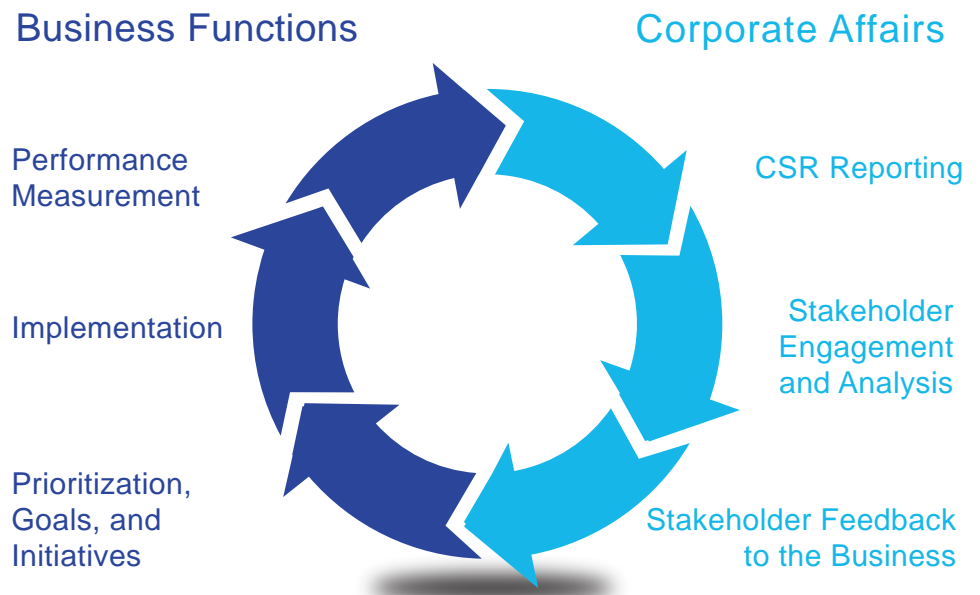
Business Functions

Corporate Affairs

Performance Measurement

CSR Reporting

Implementation

Stakeholder Engagement and Analysis

Prioritization, Goals, and Initiatives

Stakeholder Feedback to the Business